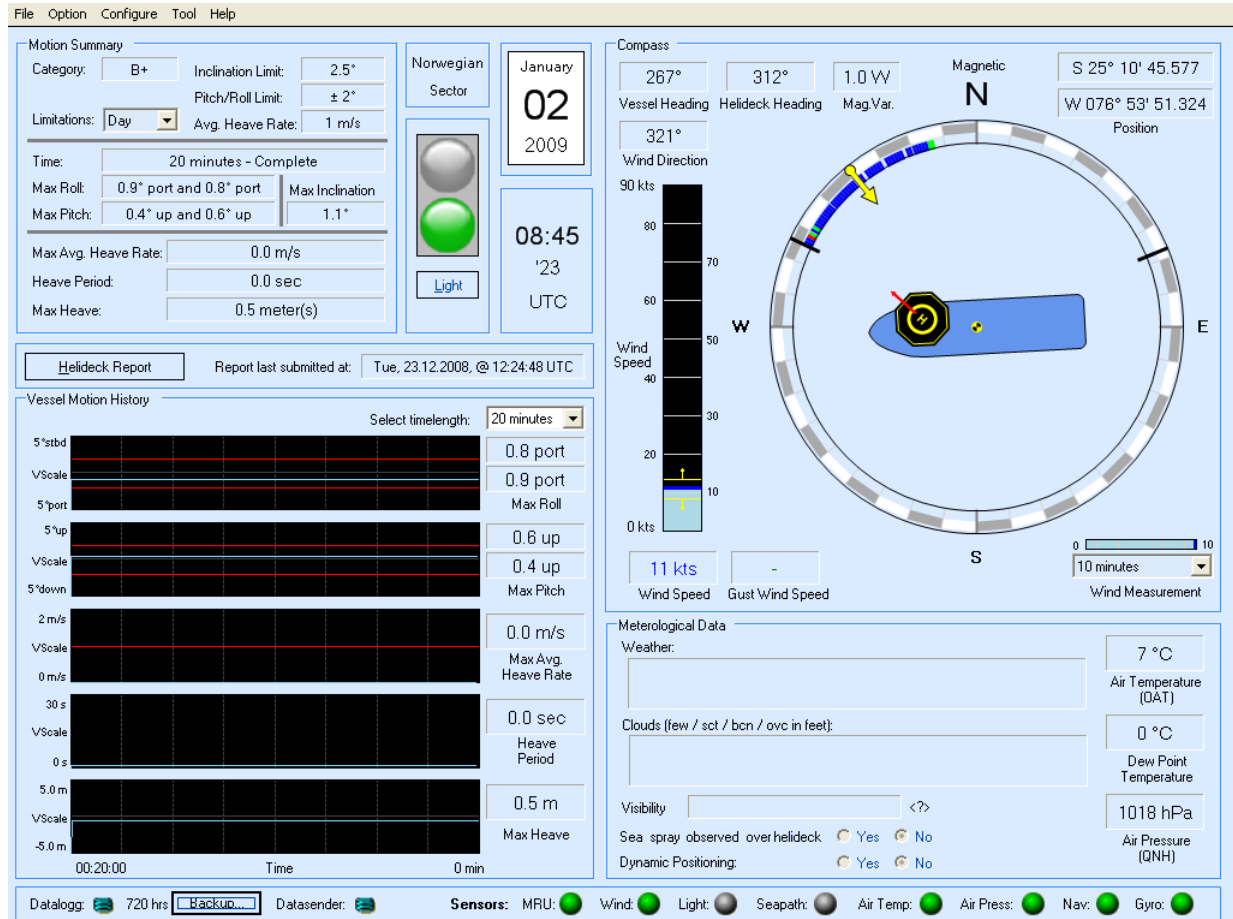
File Option Configure Tool Help

Motion Summary
Category: B+
Inclination Limit: 2.5°
Pitch/Roll Limit: ± 2°
Limitations: Day
Avg. Heave Rate: 1 m/s
Time: 20 minutes - Complete
Max Roll: 0.9° port and 0.8° port
Max Inclination
Max Pitch: 0.4° up and 0.6° up
1.1°
Max Avg. Heave Rate: 0.0 m/s
Heave Period: 0.0 sec
Max Heave: 0.5 meter(s)

Norwegian Sector

Light

January
02
2009

08:45
'23
UTC

Helideck Report
Report last submitted at: Tue, 23.12.2008, @ 12:24:48 UTC

Vessel Motion History
Select timelength: 20 minutes
5°stbd
VScale
5°port
0.8 port
0.9 port
Max Roll
5°up
VScale
5°down
0.6 up
0.4 up
Max Pitch
2 m/s
VScale
0 m/s
0.0 m/s
Max Avg. Heave Rate
30 s
VScale
0 s
0.0 sec
Heave Period
5.0 m
VScale
-5.0 m
0.5 m
Max Heave
00:20:00 Time 0 min

Compass
267°
Vessel Heading
312°
Helideck Heading
1.0 W
Mag.Var.
321°
Wind Direction
Magnetic
N
S 25° 10' 45.577
W 076° 53' 51.324
Position
90 kts
80
70
60
50
Wind Speed
40
30
20
10
0 kts
W
E
S
0 10
10 minutes
Wind Measurement
11 kts
Wind Speed
-
Gust Wind Speed

Meterological Data
Weather:
Clouds (few / sct / bcn / ovc in feet):
Visibility <?>
Sea spray observed over helideck Yes No
Dynamic Positioning: Yes No
7 °C
Air Temperature (OAT)
0 °C
Dew Point Temperature
1018 hPa
Air Pressure (QNH)

Datalogg: 720 hrs Backup... Datasender: Sensors: MRU: Wind: Light: Seapath: Air Temp: Air Press: Nav: Gyro: